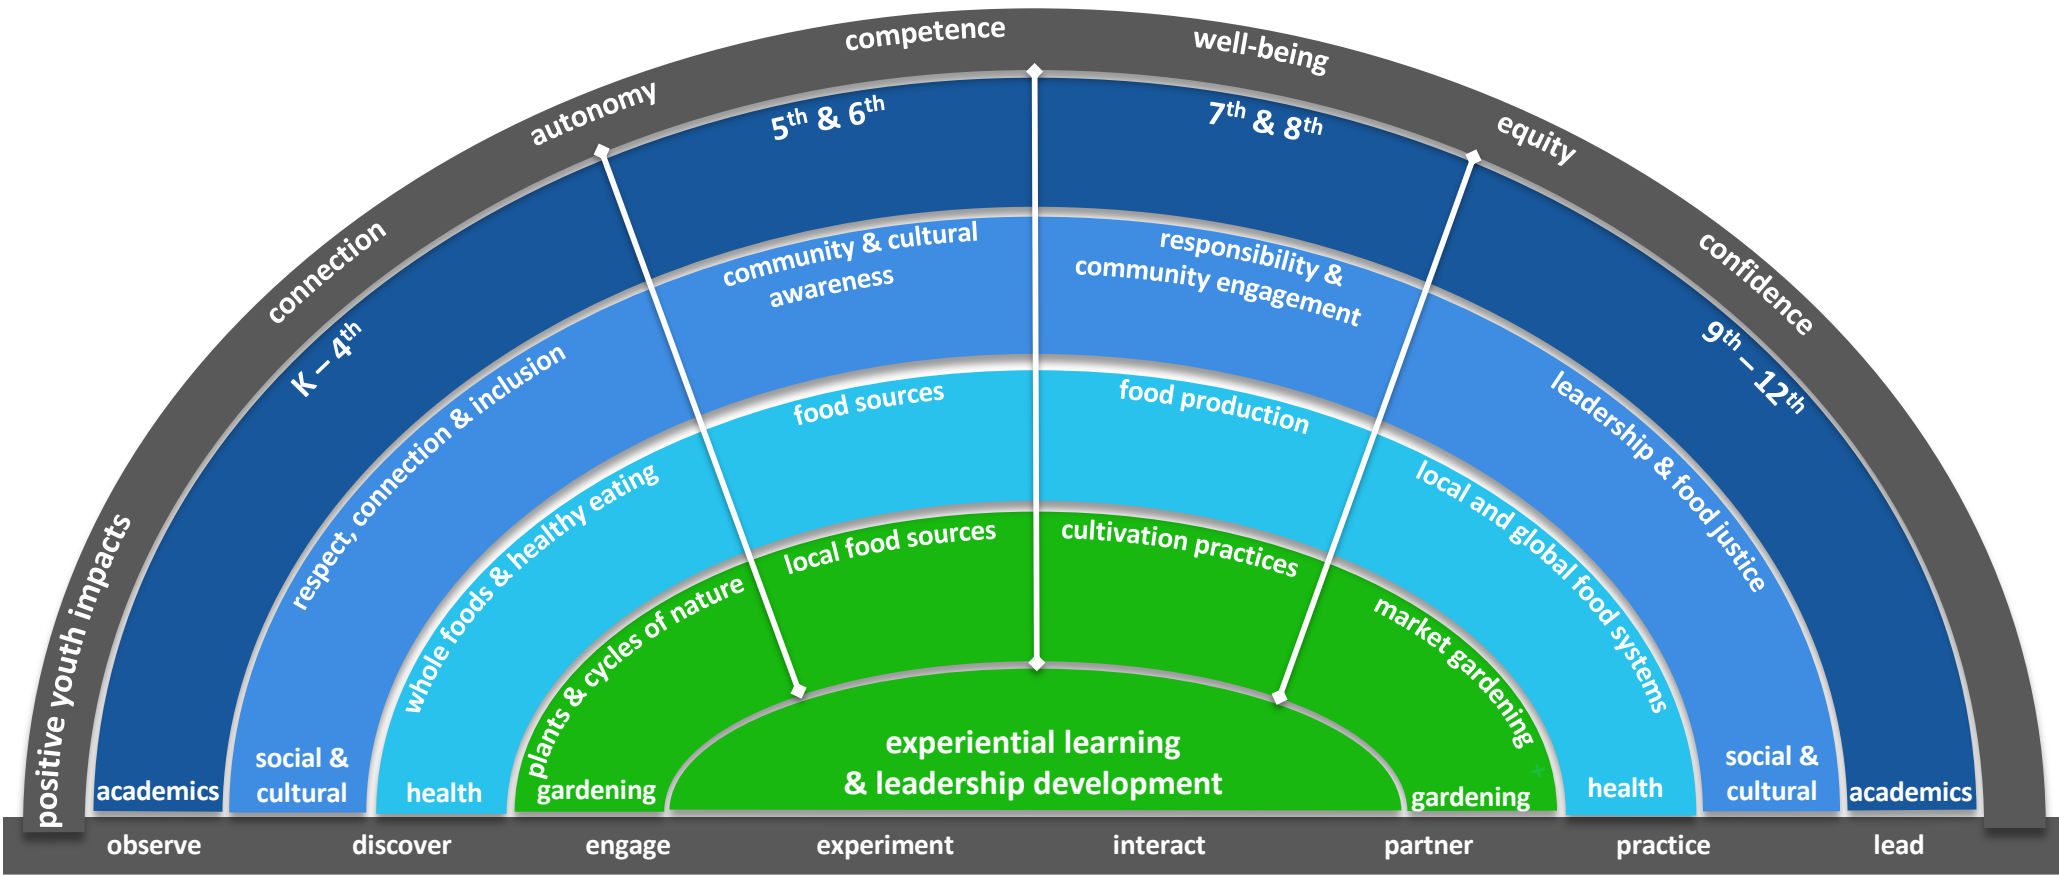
positive youth impacts
connection
autonomy
competence
well-being
equity
confidence

K – 4$^{th}$
5$^{th}$ & 6$^{th}$
7$^{th}$ & 8$^{th}$
9$^{th}$ – 12$^{th}$

respect, connection & inclusion
community & cultural awareness
responsibility & community engagement
leadership & food justice

whole foods & healthy eating
food sources
food production
local and global food systems

plants & cycles of nature
local food sources
cultivation practices
market gardening

experiential learning & leadership development

academics
social & cultural
health
gardening
gardening
health
social & cultural
academics

observe
discover
engage
experiment
interact
partner
practice
lead